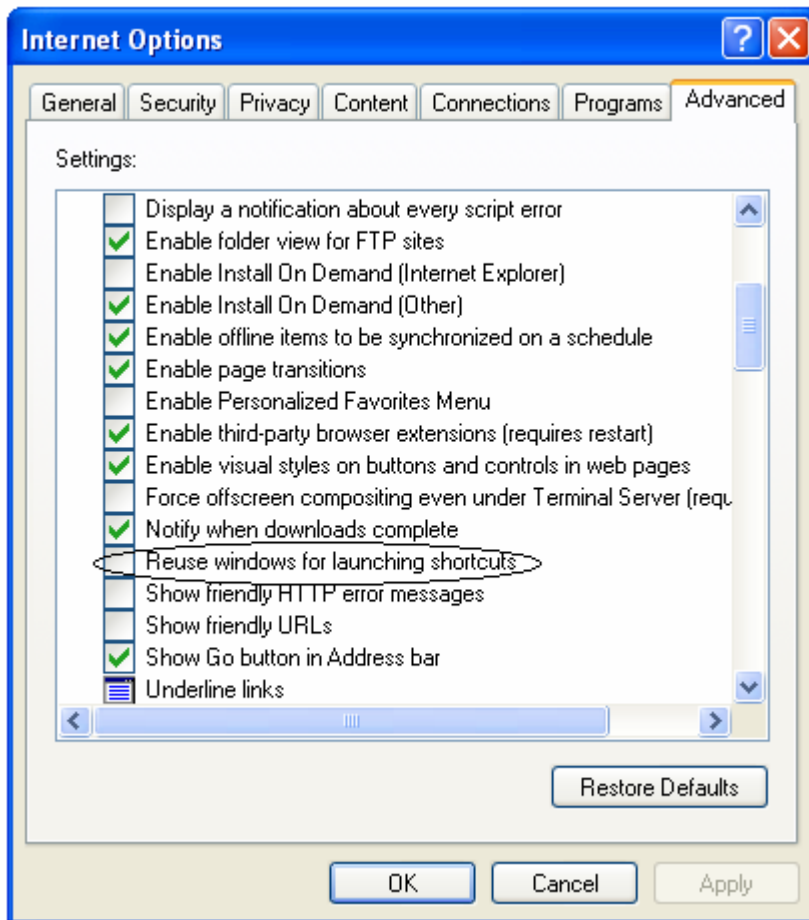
Internet Options

General | Security | Privacy | Content | Connections | Programs | Advanced

Settings:

Display a notification about every script error
Enable folder view for FTP sites
Enable Install On Demand (Internet Explorer)
Enable Install On Demand (Other)
Enable offline items to be synchronized on a schedule
Enable page transitions
Enable Personalized Favorites Menu
Enable third-party browser extensions (requires restart)
Enable visual styles on buttons and controls in web pages
Force offscreen compositing even under Terminal Server (requ
Notify when downloads complete
Reuse windows for launching shortcuts
Show friendly HTTP error messages
Show friendly URLs
Show Go button in Address bar
Underline links

Restore Defaults

OK | Cancel | Apply